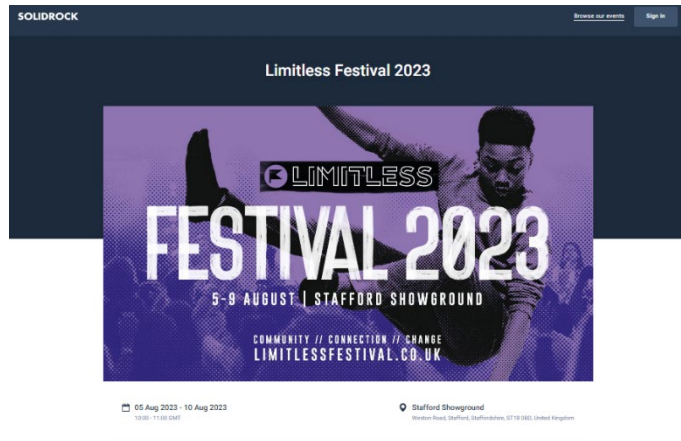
SOLIDROCK

Browse our events

Sign in

Limitless Festival 2023

LIMITLESS

FESTIVAL 2023

5-9 AUGUST | STAFFORD SHOWGROUND

COMMUNITY // CONNECTION // CHANGE

LIMITLESSFESTIVAL.CO.UK

05 Aug 2023 - 10 Aug 2023

10:00 - 11:00 GMT

Stafford Showground

Weston Road, Stafford, Staffordshire, ST18 0BD, United Kingdom